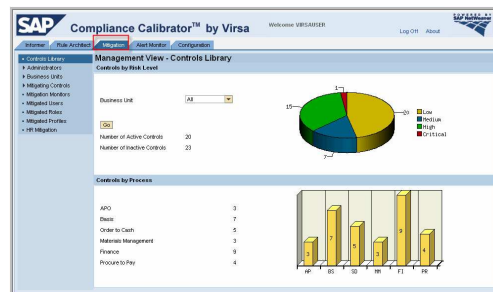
SAP Compliance Calibrator™ by Virsa

Welcome VIRSAUSER

Log Off About

POWERED BY SAP NetWeaver

Informer | Rule Architect | Mitigation | Alert Monitor | Configuration

• Controls Library
• Administrators
• Business Units
• Mitigating Controls
• Mitigation Monitors
• Mitigated Users
• Mitigated Roles
• Mitigated Profiles
• HR Mitigation

Management View - Controls Library

Controls by Risk Level

Business Unit All

Go

Number of Active Controls 20

Number of Inactive Controls 23

1

15

20

7

Low
Medium
High
Critical

Controls by Process

| | |
|---|---|
| APO | 3 |
| Basis | 7 |
| Order to Cash | 5 |
| Materials Management | 3 |
| Finance | 9 |
| Procure to Pay | 4 |

3 7 5 3 9 4

AP BS SD MM FI PR